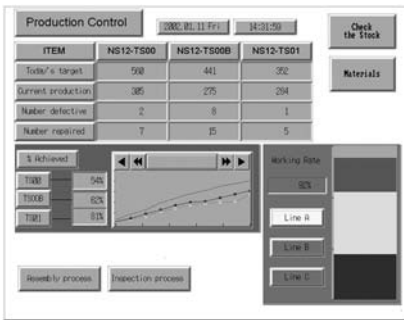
Production Control

2002.01.11 Fri 14:31:58

Check the Stock

Materials

| ITEM | NS12-TS00 | NS12-TS00B | NS12-TS01 |
|---|---|---|---|
| Today's target | 550 | 441 | 352 |
| Current production | 305 | 275 | 284 |
| Number defective | 2 | 8 | 1 |
| Number repaired | 7 | 15 | 5 |

% Achieved

TS00 54%

TS00B 62%

TS01 81%

Working Rate

92%

Line A

Line B

Line C

Assembly process

Inspection process